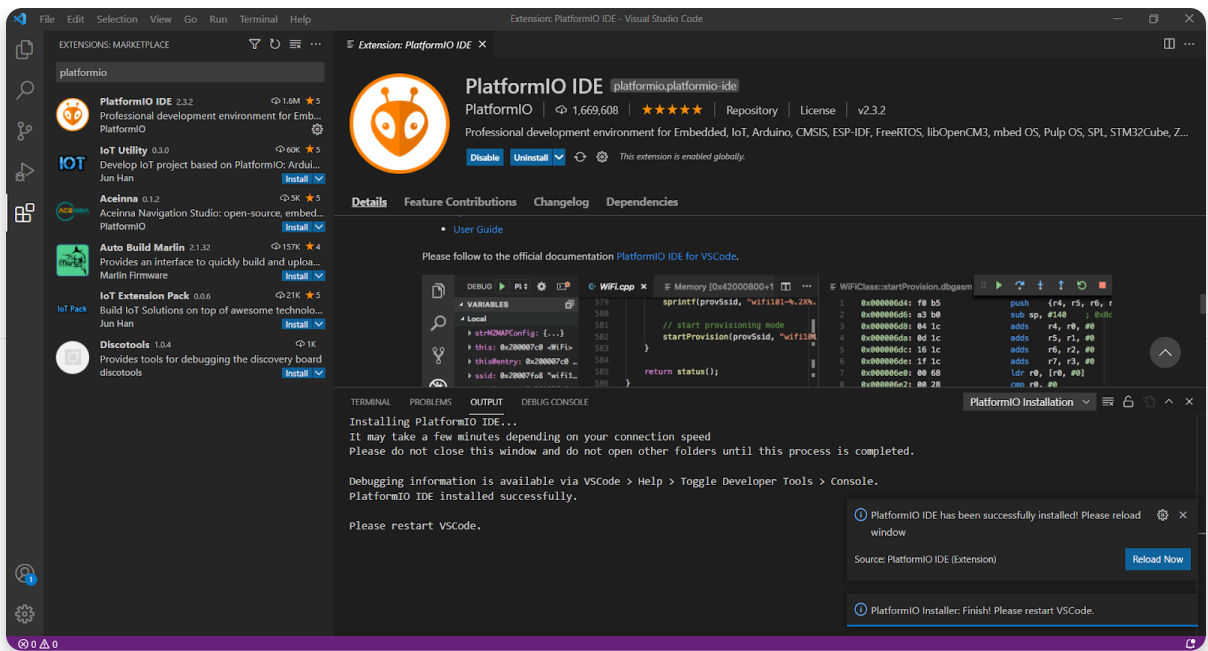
File Edit Selection View Go Run Terminal Help
Extension: PlatformIO IDE - Visual Studio Code

EXTENSIONS: MARKETPLACE
platformio

PlatformIO IDE 2.3.2 1.6M ★5
Professional development environment for Emb...
PlatformIO

IoT Utility 0.3.0 60K ★5
Develop IoT project based on PlatformIO: Ardui...
Jun Han
Install

Aceinna 0.1.2 5K ★5
Aceinna Navigation Studio: open-source, embed...
PlatformIO
Install

Auto Build Marlin 2.1.32 157K ★4
Provides an interface to quickly build and uploa...
Marlin Firmware
Install

IoT Extension Pack 0.0.6 21K ★5
Build IoT Solutions on top of awesome technolo...
Jun Han
Install

Discotools 1.0.4 1K
Provides tools for debugging the discovery board
discotools
Install

Extension: PlatformIO IDE ×

PlatformIO IDE platformio.platformio-ide
PlatformIO | 1,669,608 | ★★★★★ | Repository | License | v2.3.2
Professional development environment for Embedded, IoT, Arduino, CMSIS, ESP-IDF, FreeRTOS, libOpenCM3, mbed OS, Pulp OS, SPL, STM32Cube, Z...
Disable Uninstall This extension is enabled globally.

Details Feature Contributions Changelog Dependencies

• User Guide

Please follow to the official documentation PlatformIO IDE for VSCode.

DEBUG PI WiFi.cpp Memory [0x42000800+1 WiFiClass::startProvision.dbgasm
VARIABLES
Local
strM2MAPConfig: {...}
this: 0x200007c0 <WiFi>
this@entry: 0x200007c0
ssid: 0x20007fa8 "wifi1...
579 sprintf(provSsid, "wifi101-%.2X%...
580
581 // start provisioning mode
582 startProvision(provSsid, "wifi10...
583 }
584
585 return status();
586 }
1 0x000006d4: f0 b5 push {r4, r5, r6, r
2 0x000006d6: a3 b0 sub sp, #140 ; 0x8c
3 0x000006d8: 04 1c adds r4, r0, #0
4 0x000006da: 0d 1c adds r5, r1, #0
5 0x000006dc: 16 1c adds r6, r2, #0
6 0x000006de: 1f 1c adds r7, r3, #0
7 0x000006e0: 00 68 ldr r0, [r0, #0]
8 0x000006e2: 00 28 cmp r0, #0

TERMINAL PROBLEMS OUTPUT DEBUG CONSOLE PlatformIO Installation
Installing PlatformIO IDE...
It may take a few minutes depending on your connection speed
Please do not close this window and do not open other folders until this process is completed.

Debugging information is available via VSCode > Help > Toggle Developer Tools > Console.
PlatformIO IDE installed successfully.

Please restart VSCode.

PlatformIO IDE has been successfully installed! Please reload window
Source: PlatformIO IDE (Extension)
Reload Now

PlatformIO Installer: Finish! Please restart VSCode.

⊗ 0 ⚠ 0